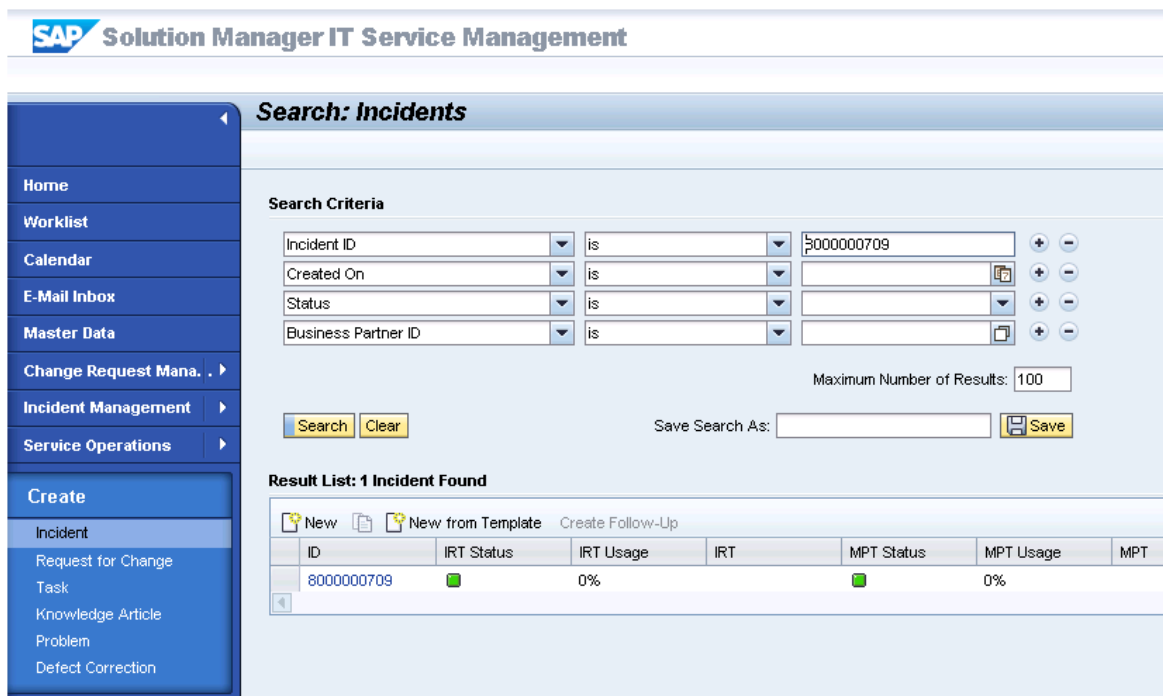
SAP Solution Manager IT Service Management

Home
Worklist
Calendar
E-Mail Inbox
Master Data
Change Request Mana..
Incident Management
Service Operations

Create
Incident
Request for Change
Task
Knowledge Article
Problem
Defect Correction

Search: Incidents

Search Criteria

Incident ID | is | 8000000709
Created On | is |
Status | is |
Business Partner ID | is |

Maximum Number of Results: 100

Search Clear

Save Search As: Save

Result List: 1 Incident Found

New New from Template Create Follow-Up

| ID | IRT Status | IRT Usage | IRT | MPT Status | MPT Usage | MPT |
|---|---|---|---|---|---|---|
| 8000000709 | | 0% | | | 0% | |